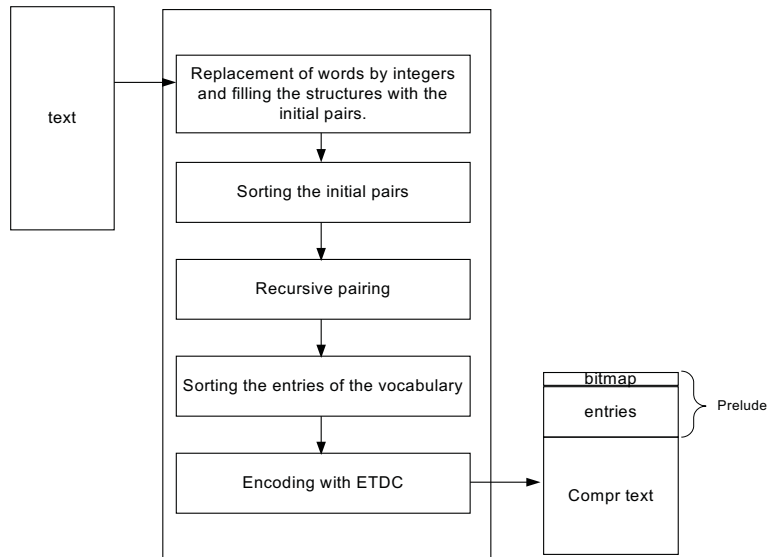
text

Replacement of words by integers and filling the structures with the initial pairs.

Sorting the initial pairs

Recursive pairing

Sorting the entries of the vocabulary

Encoding with ETDC

bitmap

entries

Prelude

Compr text